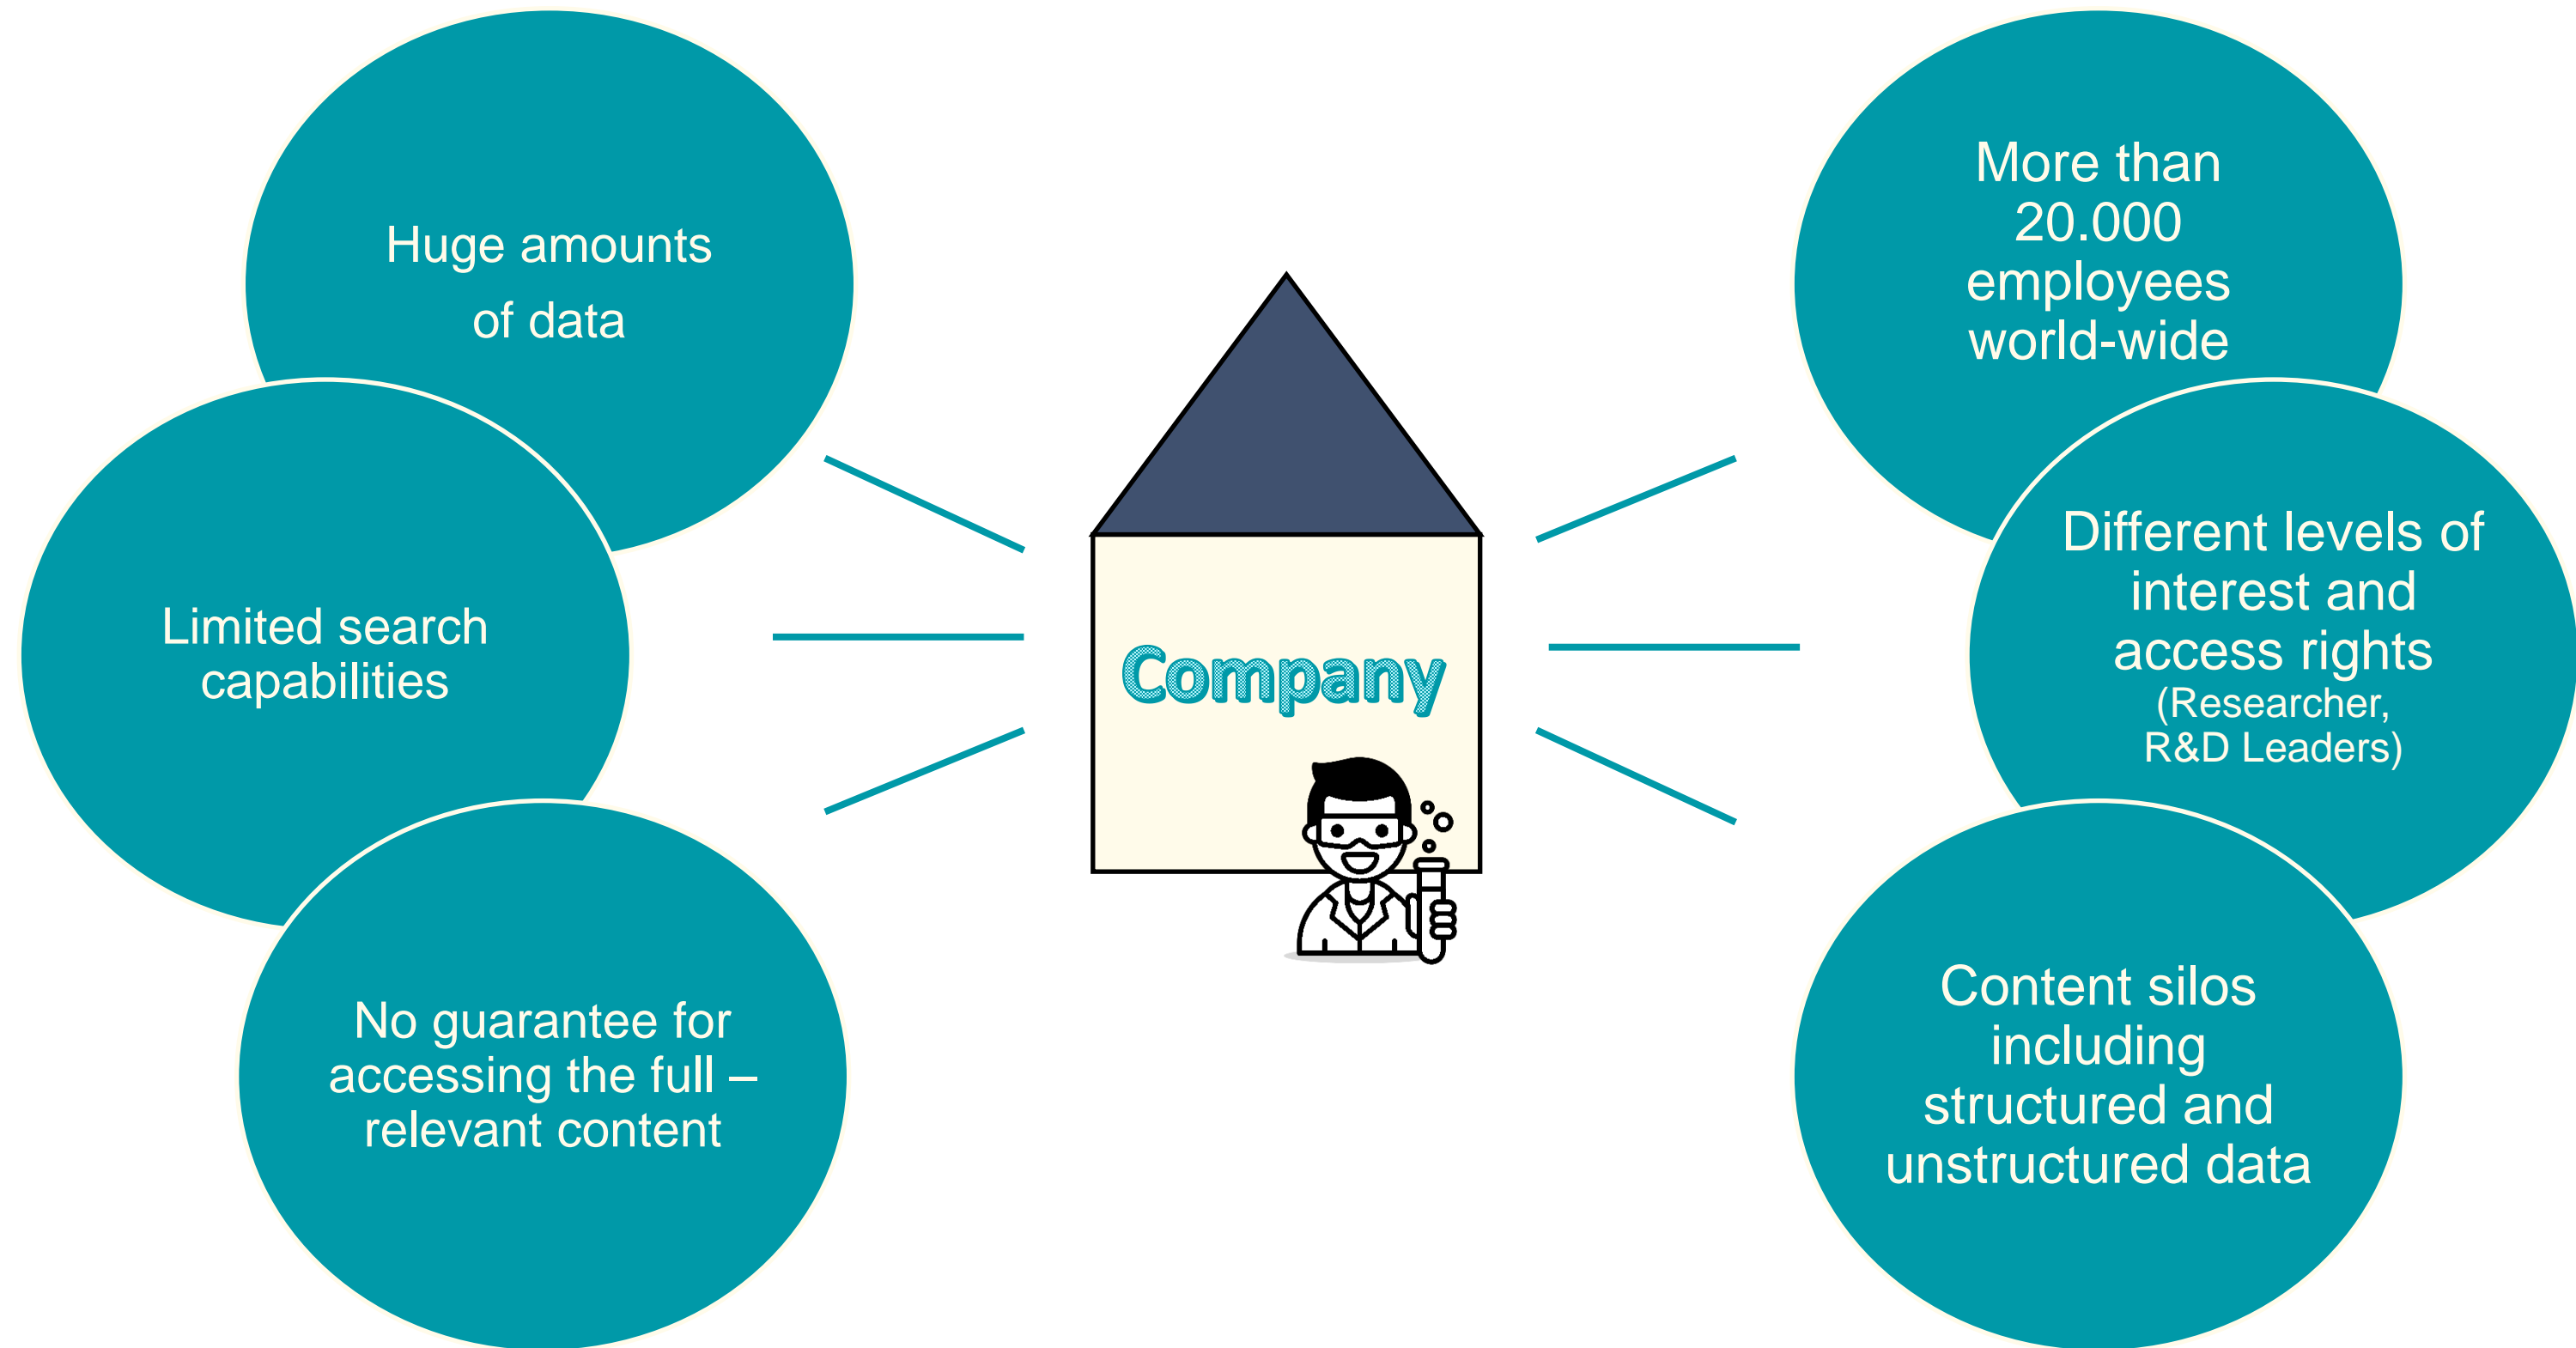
Huge amounts of data

Limited search capabilities

No guarantee for accessing the full – relevant content

Company

More than 20.000 employees world-wide

Different levels of interest and access rights (Researcher, R&D Leaders)

Content silos including structured and unstructured data